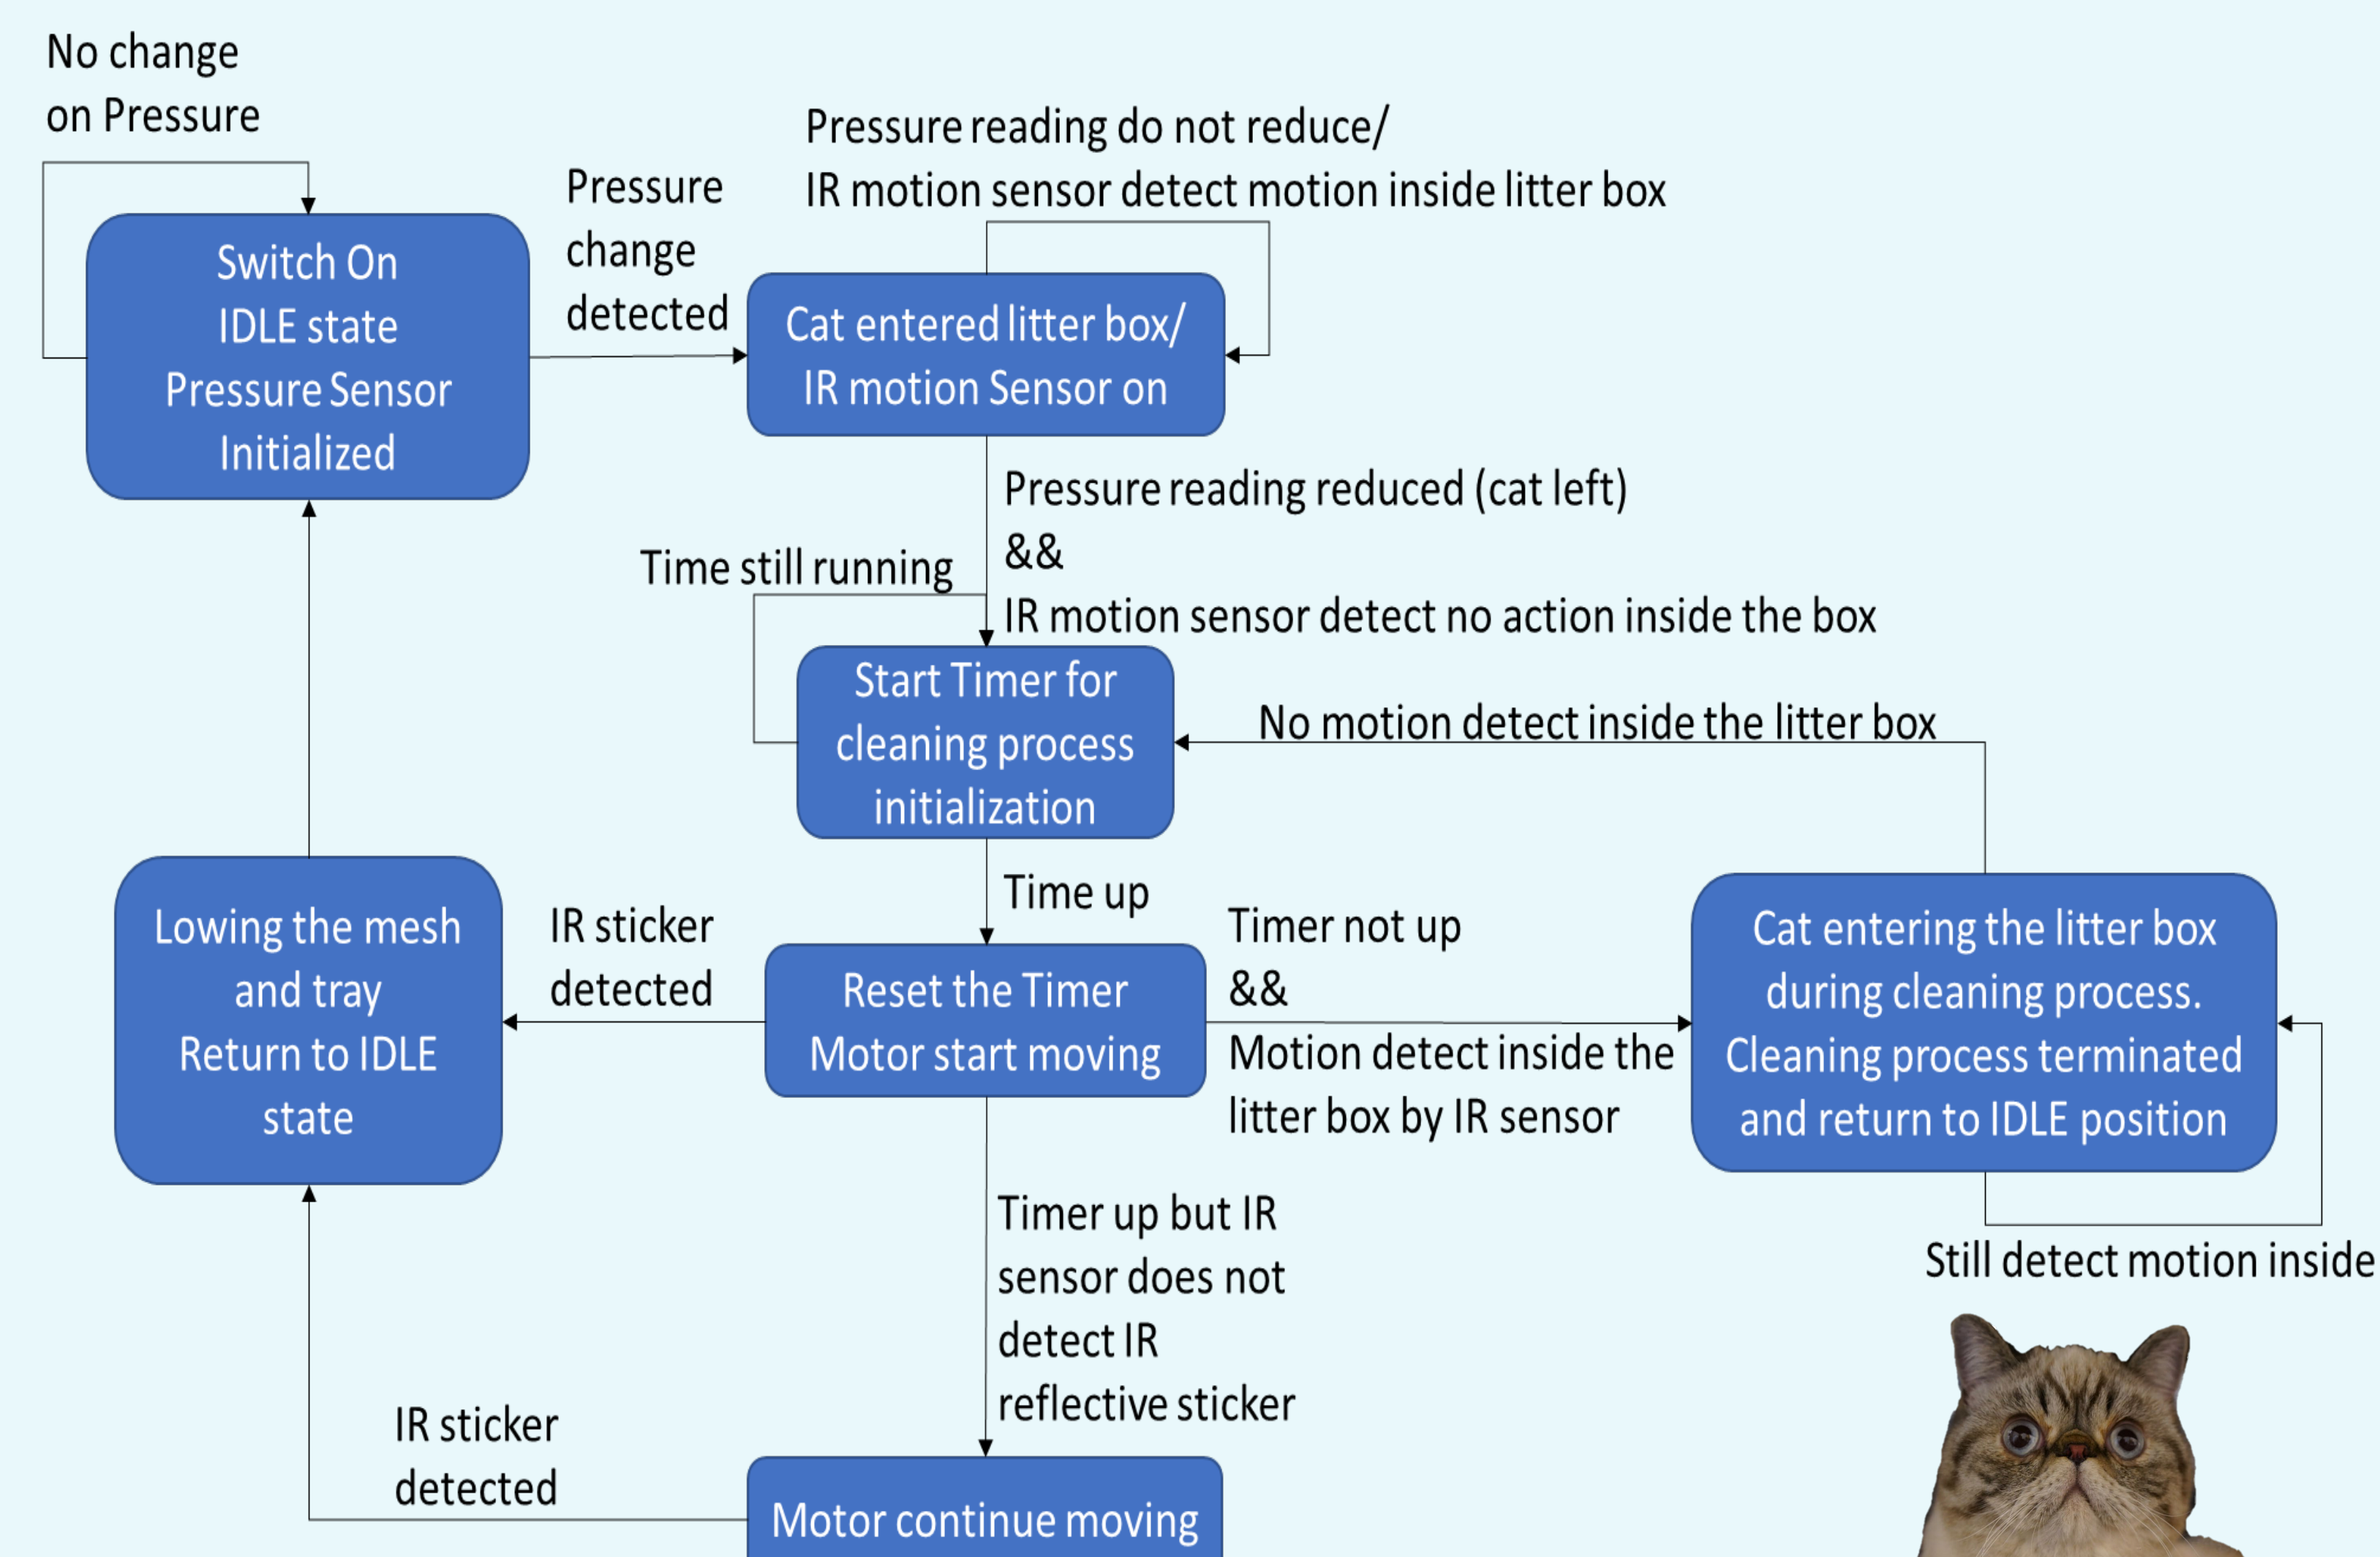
No change on Pressure

Switch On
IDLE state
Pressure Sensor
Initialized

Pressure change detected

Pressure reading do not reduce/
IR motion sensor detect motion inside litter box

Cat entered litter box/
IR motion Sensor on

Pressure reading reduced (cat left)
&&
IR motion sensor detect no action inside the box

Time still running

Start Timer for cleaning process initialization

No motion detect inside the litter box

Time up

Lowing the mesh and tray
Return to IDLE state

IR sticker detected

Reset the Timer
Motor start moving

Timer not up
&&
Motion detect inside the litter box by IR sensor

Cat entering the litter box during cleaning process.
Cleaning process terminated and return to IDLE position

Still detect motion inside

Timer up but IR sensor does not detect IR reflective sticker

IR sticker detected

Motor continue moving